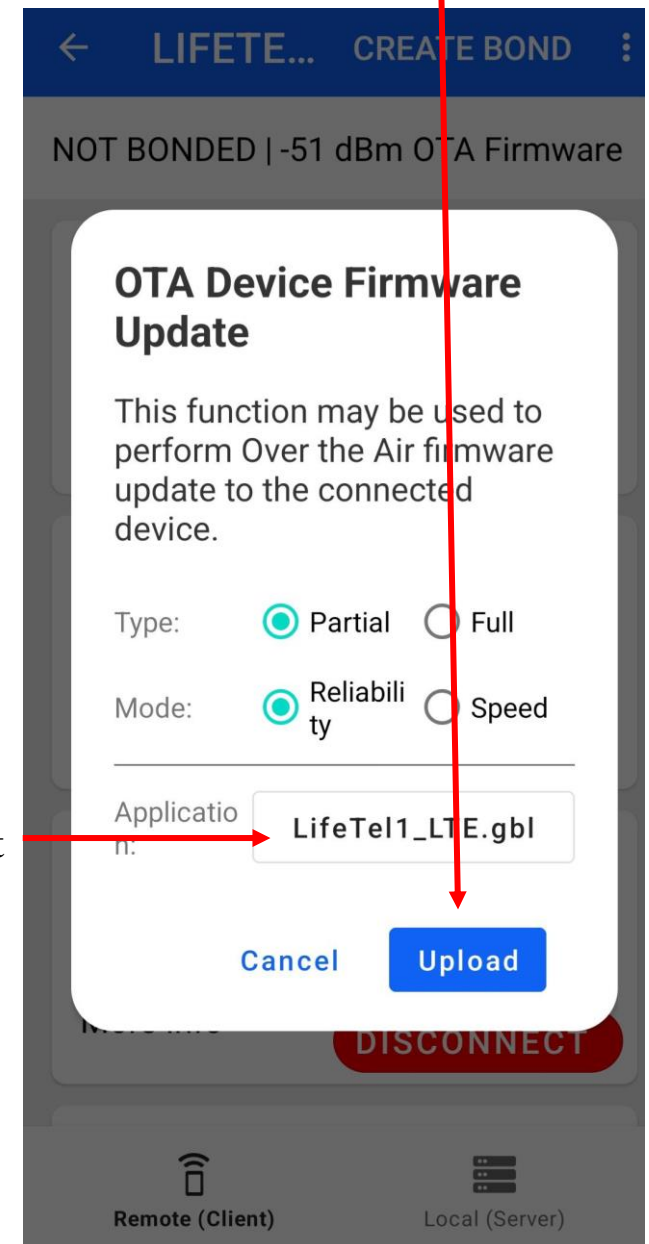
← LIFETE... CREATE BOND ⋮

NOT BONDED | -51 dBm OTA Firmware

OTA Device Firmware Update

This function may be used to perform Over the Air firmware update to the connected device.

Type: Partial Full

Mode: Reliability Speed

Application: LifeTel1_LTE.gbl

Cancel Upload

More Info DISCONNECT

Remote (Client) Local (Server)